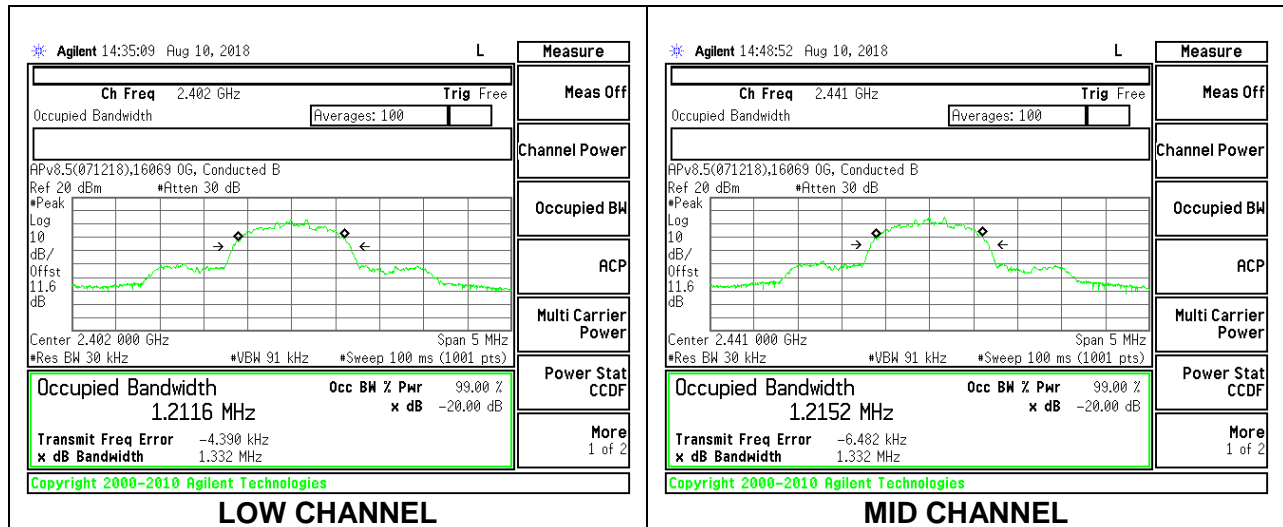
Agilent 14:35:09 Aug 10, 2018 L

Ch Freq 2.402 GHz Trig Free
Occupied Bandwidth Averages: 100

APv8.5(071218),16069 OG, Conducted B
Ref 20 dBm #Atten 30 dB
#Peak
Log
10
dB/
Offst
11.6
dB

Center 2.402 000 GHz Span 5 MHz
#Res BW 30 kHz #VBW 91 kHz #Sweep 100 ms (1001 pts)

Occupied Bandwidth Occ BW % Pwr 99.00 %
1.2116 MHz x dB -20.00 dB

Transmit Freq Error -4.390 kHz
x dB Bandwidth 1.332 MHz

Copyright 2000-2010 Agilent Technologies

Measure
Meas Off
Channel Power
Occupied BW
ACP
Multi Carrier Power
Power Stat CCDF
More 1 of 2

LOW CHANNEL

Agilent 14:48:52 Aug 10, 2018 L

Ch Freq 2.441 GHz Trig Free
Occupied Bandwidth Averages: 100

APv8.5(071218),16069 OG, Conducted B
Ref 20 dBm #Atten 30 dB
#Peak
Log
10
dB/
Offst
11.6
dB

Center 2.441 000 GHz Span 5 MHz
#Res BW 30 kHz #VBW 91 kHz #Sweep 100 ms (1001 pts)

Occupied Bandwidth Occ BW % Pwr 99.00 %
1.2152 MHz x dB -20.00 dB

Transmit Freq Error -6.482 kHz
x dB Bandwidth 1.332 MHz

Copyright 2000-2010 Agilent Technologies

Measure
Meas Off
Channel Power
Occupied BW
ACP
Multi Carrier Power
Power Stat CCDF
More 1 of 2

MID CHANNEL